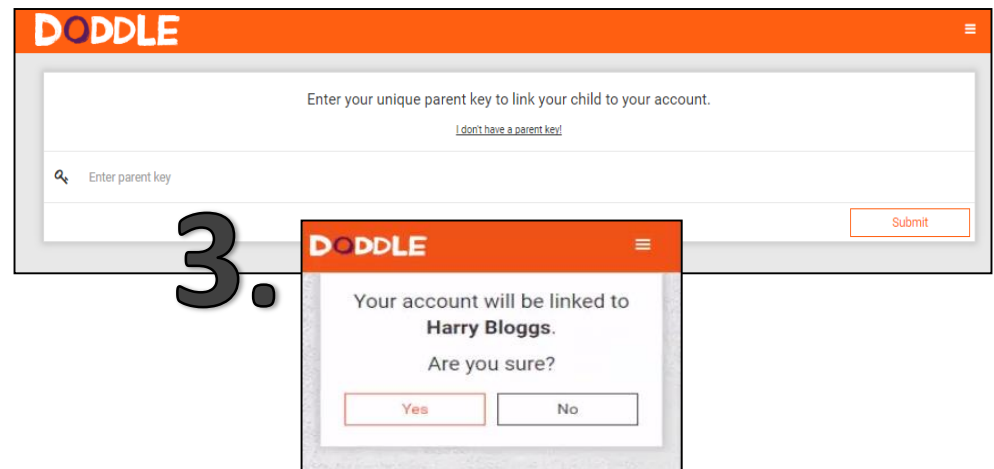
DODDLE

Enter your unique parent key to link your child to your account.

I don't have a parent key!

Enter parent key

Submit

3.

DODDLE

Your account will be linked to **Harry Bloggs**.

Are you sure?

Yes

No